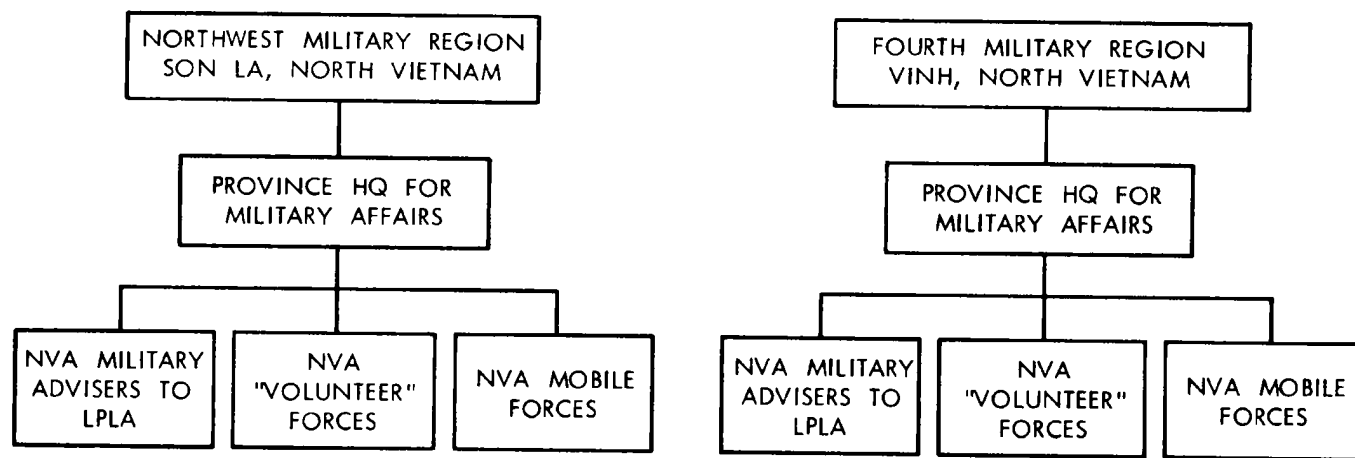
NORTHWEST MILITARY REGION
SON LA, NORTH VIETNAM

PROVINCE HQ FOR
MILITARY AFFAIRS

NVA MILITARY
ADVISERS TO
LPLA

NVA
"VOLUNTEER"
FORCES

NVA MOBILE
FORCES

FOURTH MILITARY REGION
VINH, NORTH VIETNAM

PROVINCE HQ FOR
MILITARY AFFAIRS

NVA MILITARY
ADVISERS TO
LPLA

NVA
"VOLUNTEER"
FORCES

NVA MOBILE
FORCES